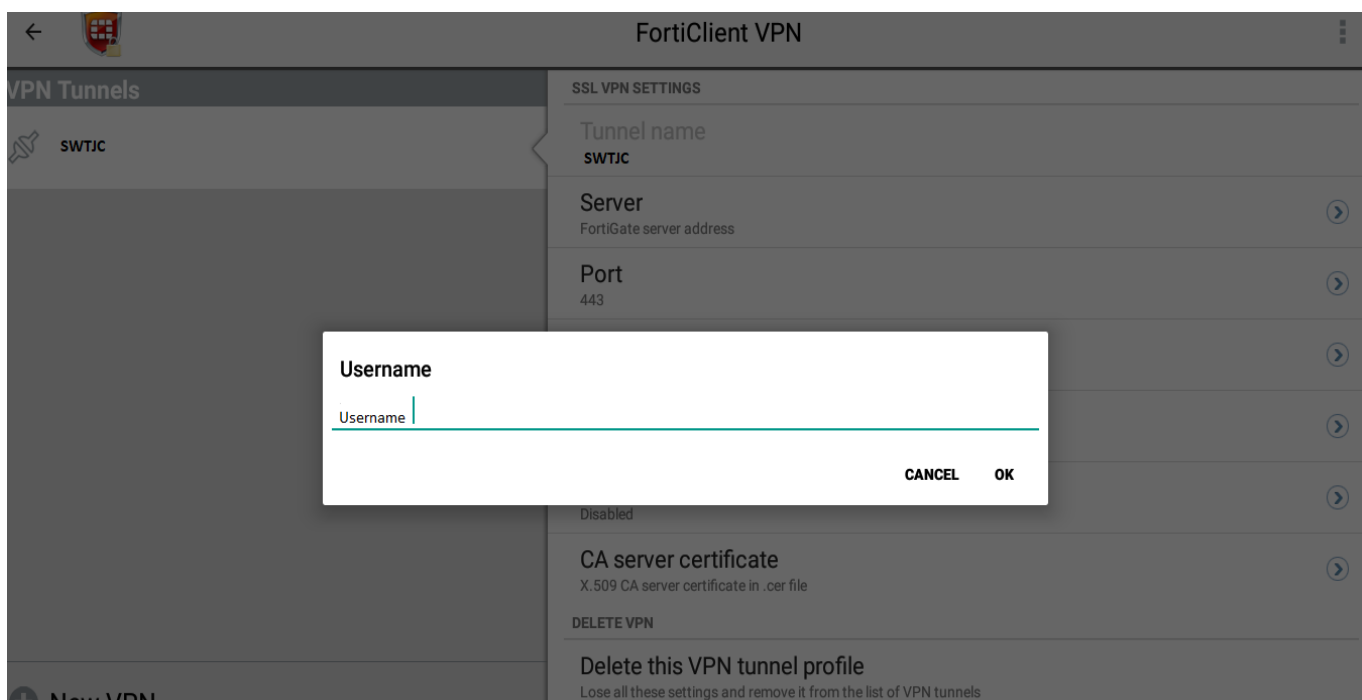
FortiClient VPN

VPN Tunnels

SWTJC

New VPN

SSL VPN SETTINGS

Tunnel name
SWTJC

Server
FortiGate server address

Port
443

Disabled

CA server certificate
X.509 CA server certificate in .cer file

DELETE VPN

Delete this VPN tunnel profile
Lose all these settings and remove it from the list of VPN tunnels

Username

Username

CANCEL OK